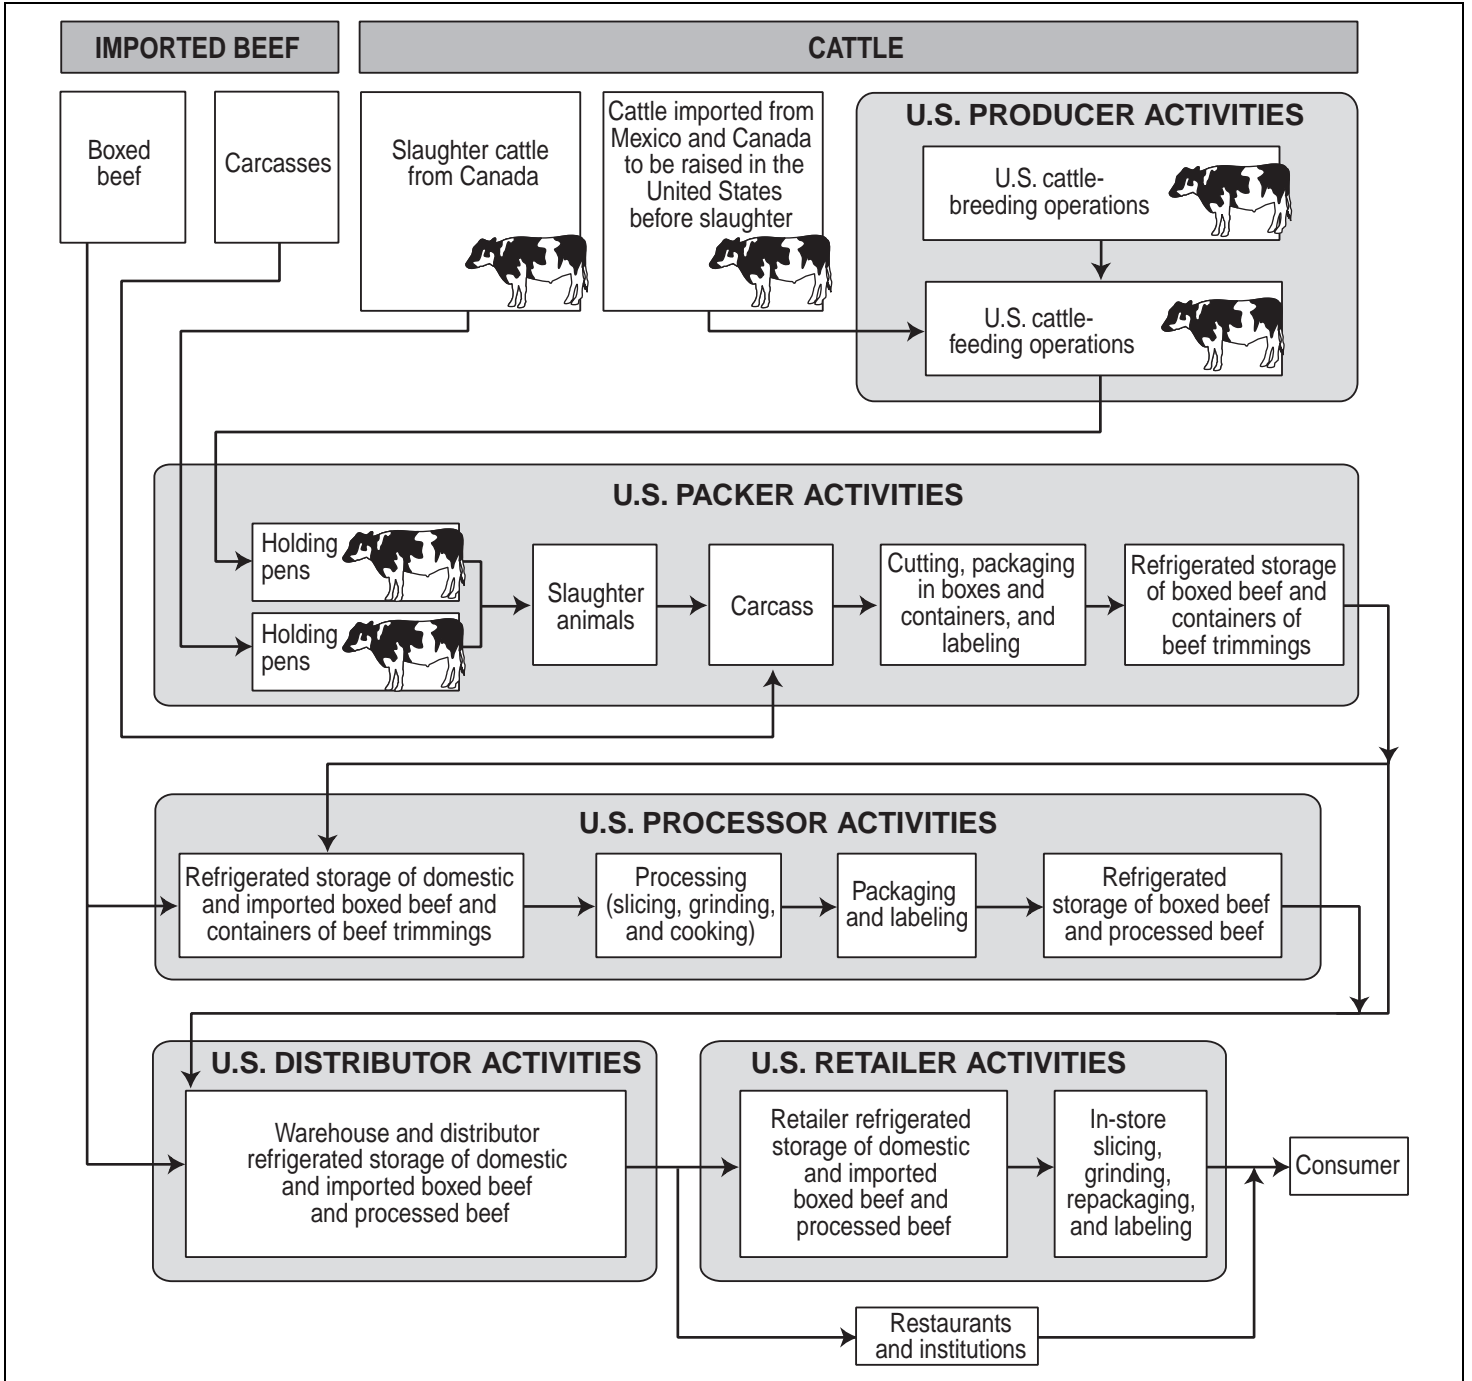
IMPORTED BEEF

CATTLE

Boxed beef

Carcasses

Slaughter cattle from Canada

Cattle imported from Mexico and Canada to be raised in the United States before slaughter

U.S. PRODUCER ACTIVITIES

U.S. cattle-breeding operations

U.S. cattle-feeding operations

U.S. PACKER ACTIVITIES

Holding pens

Holding pens

Slaughter animals

Carcass

Cutting, packaging in boxes and containers, and labeling

Refrigerated storage of boxed beef and containers of beef trimmings

U.S. PROCESSOR ACTIVITIES

Refrigerated storage of domestic and imported boxed beef and containers of beef trimmings

Processing (slicing, grinding, and cooking)

Packaging and labeling

Refrigerated storage of boxed beef and processed beef

U.S. DISTRIBUTOR ACTIVITIES

Warehouse and distributor refrigerated storage of domestic and imported boxed beef and processed beef

U.S. RETAILER ACTIVITIES

Retailer refrigerated storage of domestic and imported boxed beef and processed beef

In-store slicing, grinding, repackaging, and labeling

Consumer

Restaurants and institutions